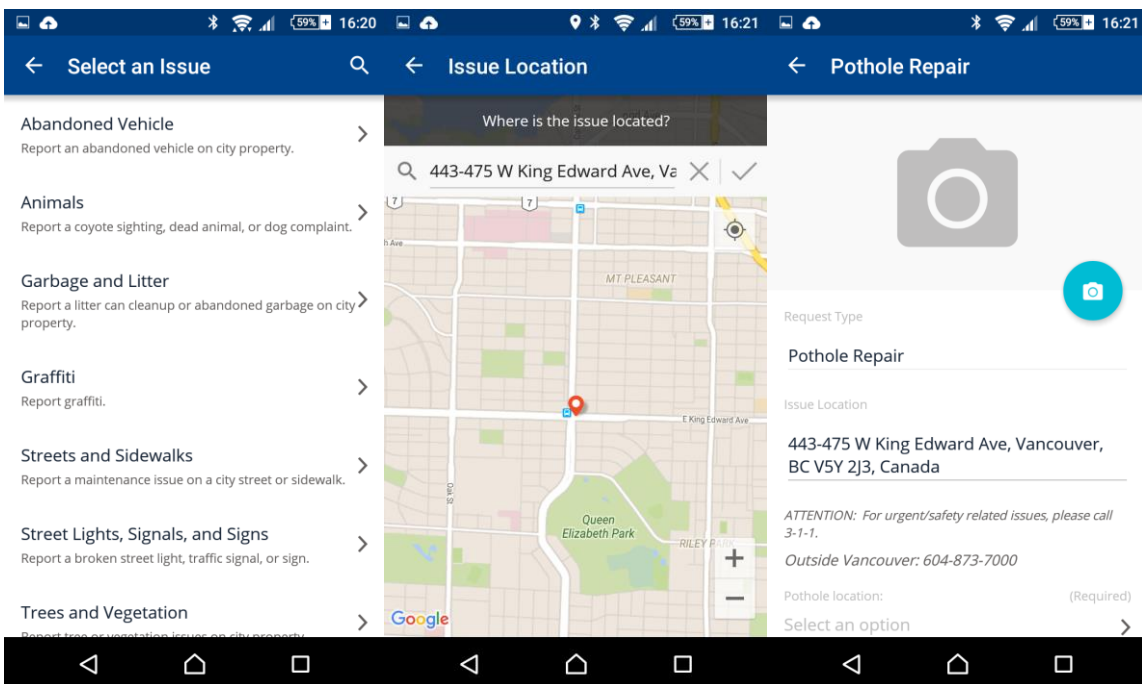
59% 16:20

Select an Issue

Abandoned Vehicle
Report an abandoned vehicle on city property.

Animals
Report a coyote sighting, dead animal, or dog complaint.

Garbage and Litter
Report a litter can cleanup or abandoned garbage on city property.

Graffiti
Report graffiti.

Streets and Sidewalks
Report a maintenance issue on a city street or sidewalk.

Street Lights, Signals, and Signs
Report a broken street light, traffic signal, or sign.

Trees and Vegetation
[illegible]

59% 16:21

Issue Location

Where is the issue located?

443-475 W King Edward Ave, Va

7
7
h Ave
MT PLEASANT
E King Edward Ave
Oak St
Queen Elizabeth Park
RILEY PARK
+
−
Google

59% 16:21

Pothole Repair

Request Type
Pothole Repair

Issue Location
443-475 W King Edward Ave, Vancouver, BC V5Y 2J3, Canada

ATTENTION: For urgent/safety related issues, please call 3-1-1.

Outside Vancouver: 604-873-7000

Pothole location:
(Required)
Select an option